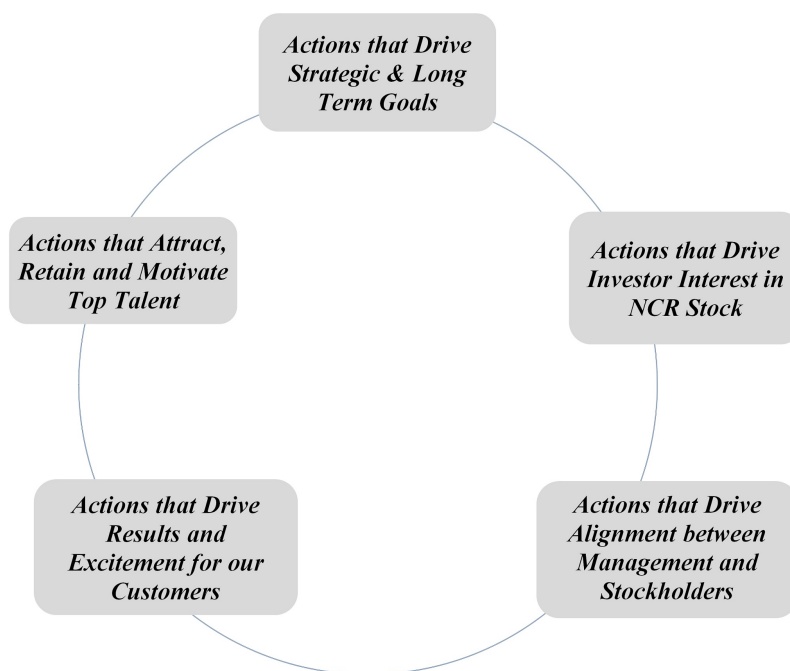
Actions that Drive Strategic & Long Term Goals

Actions that Drive Investor Interest in NCR Stock

Actions that Drive Alignment between Management and Stockholders

Actions that Drive Results and Excitement for our Customers

Actions that Attract, Retain and Motivate Top Talent